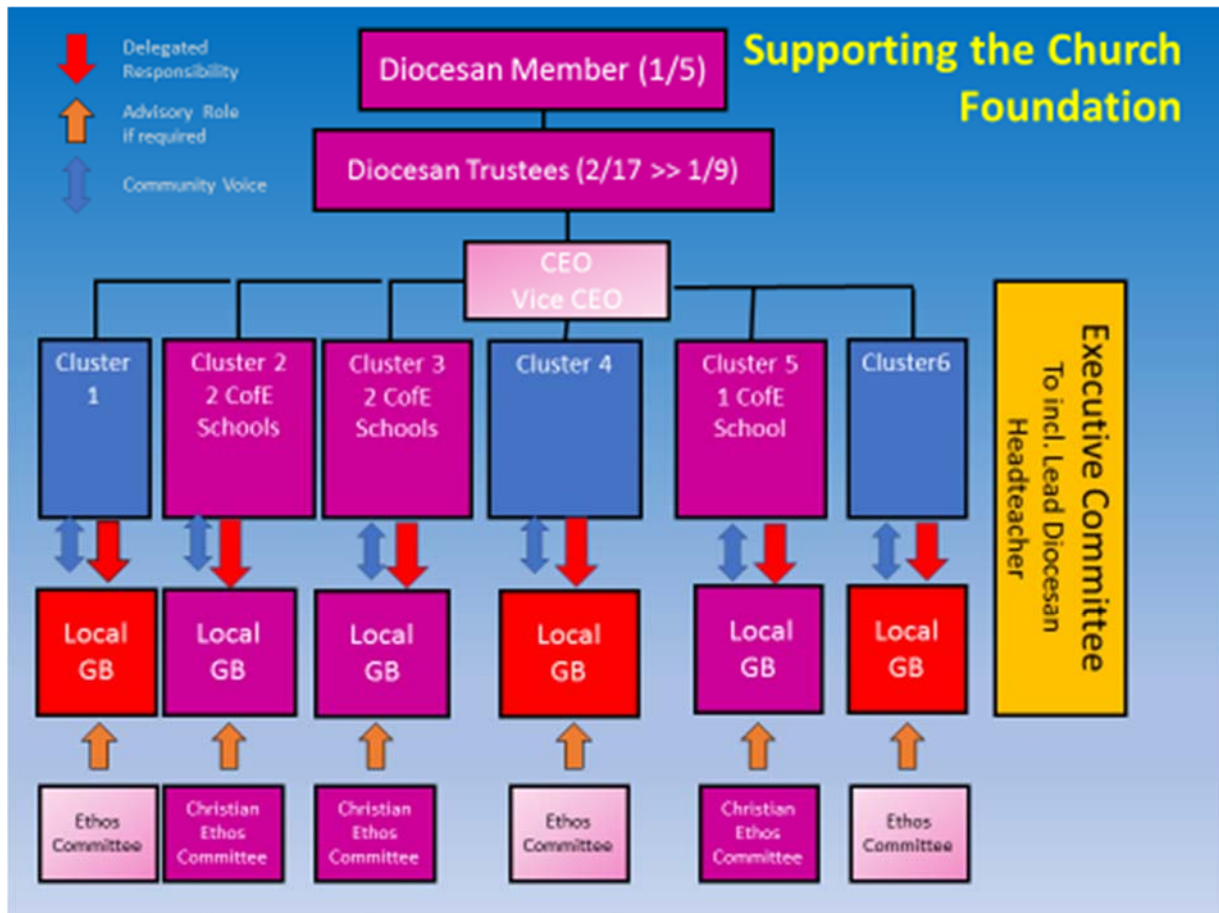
Delegated Responsibility

Advisory Role if required

Community Voice

Diocesan Member (1/5)

Supporting the Church Foundation

Diocesan Trustees (2/17 >> 1/9)

CEO
Vice CEO

Cluster 1

Cluster 2
2 CofE Schools

Cluster 3
2 CofE Schools

Cluster 4

Cluster 5
1 CofE School

Cluster6

Executive Committee
To incl. Lead Diocesan Headteacher

Local GB

Local GB

Local GB

Local GB

Local GB

Local GB

Ethos Committee

Christian Ethos Committee

Christian Ethos Committee

Ethos Committee

Christian Ethos Committee

Ethos Committee